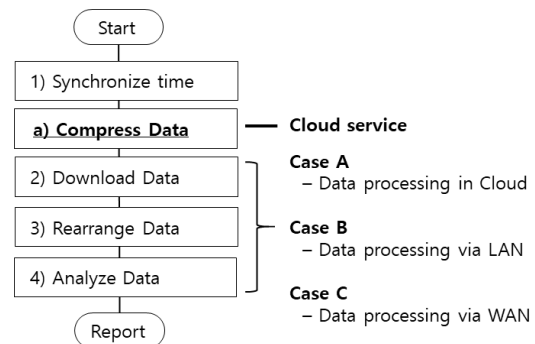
Start

1) Synchronize time

a) Compress Data

Cloud service

2) Download Data

3) Rearrange Data

4) Analyze Data

Report

Case A
– Data processing in Cloud

Case B
– Data processing via LAN

Case C
– Data processing via WAN